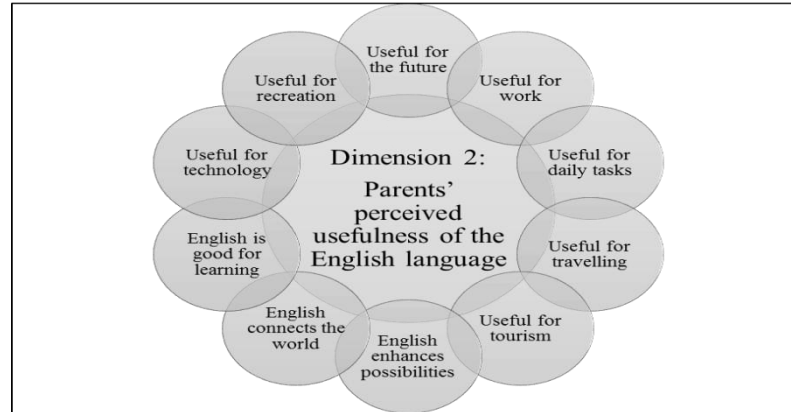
Dimension 2:
Parents' perceived usefulness of the English language

Useful for the future

Useful for work

Useful for daily tasks

Useful for travelling

Useful for tourism

English enhances possibilities

English connects the world

English is good for learning

Useful for technology

Useful for recreation